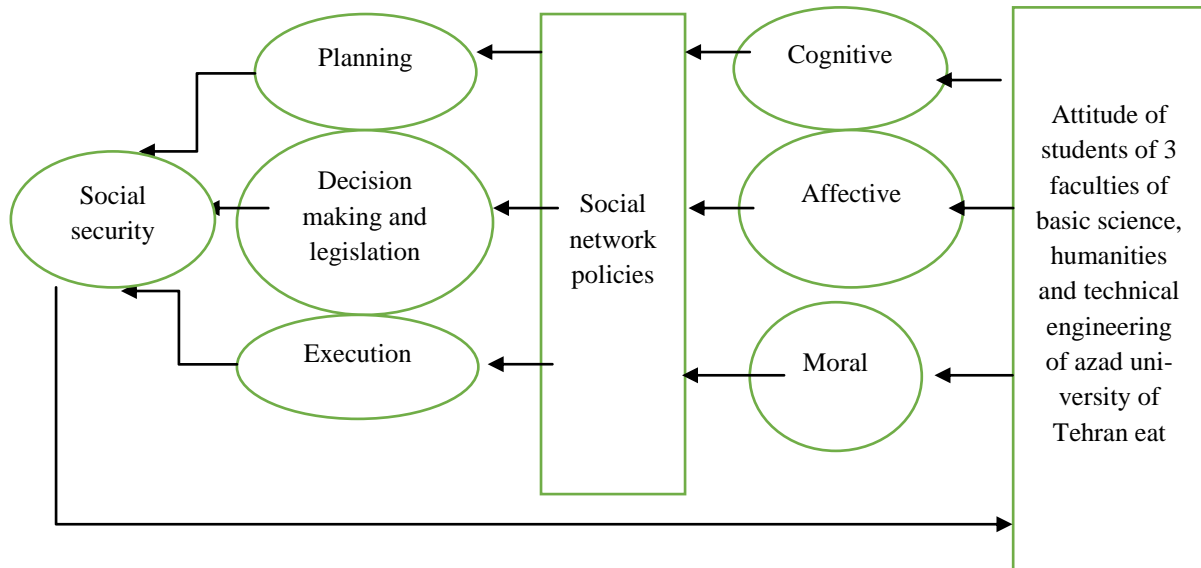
Planning

Social security

Decision making and legislation

Execution

Social network policies

Cognitive

Affective

Moral

Attitude of students of 3 faculties of basic science, humanities and technical engineering of azad university of Tehran eat